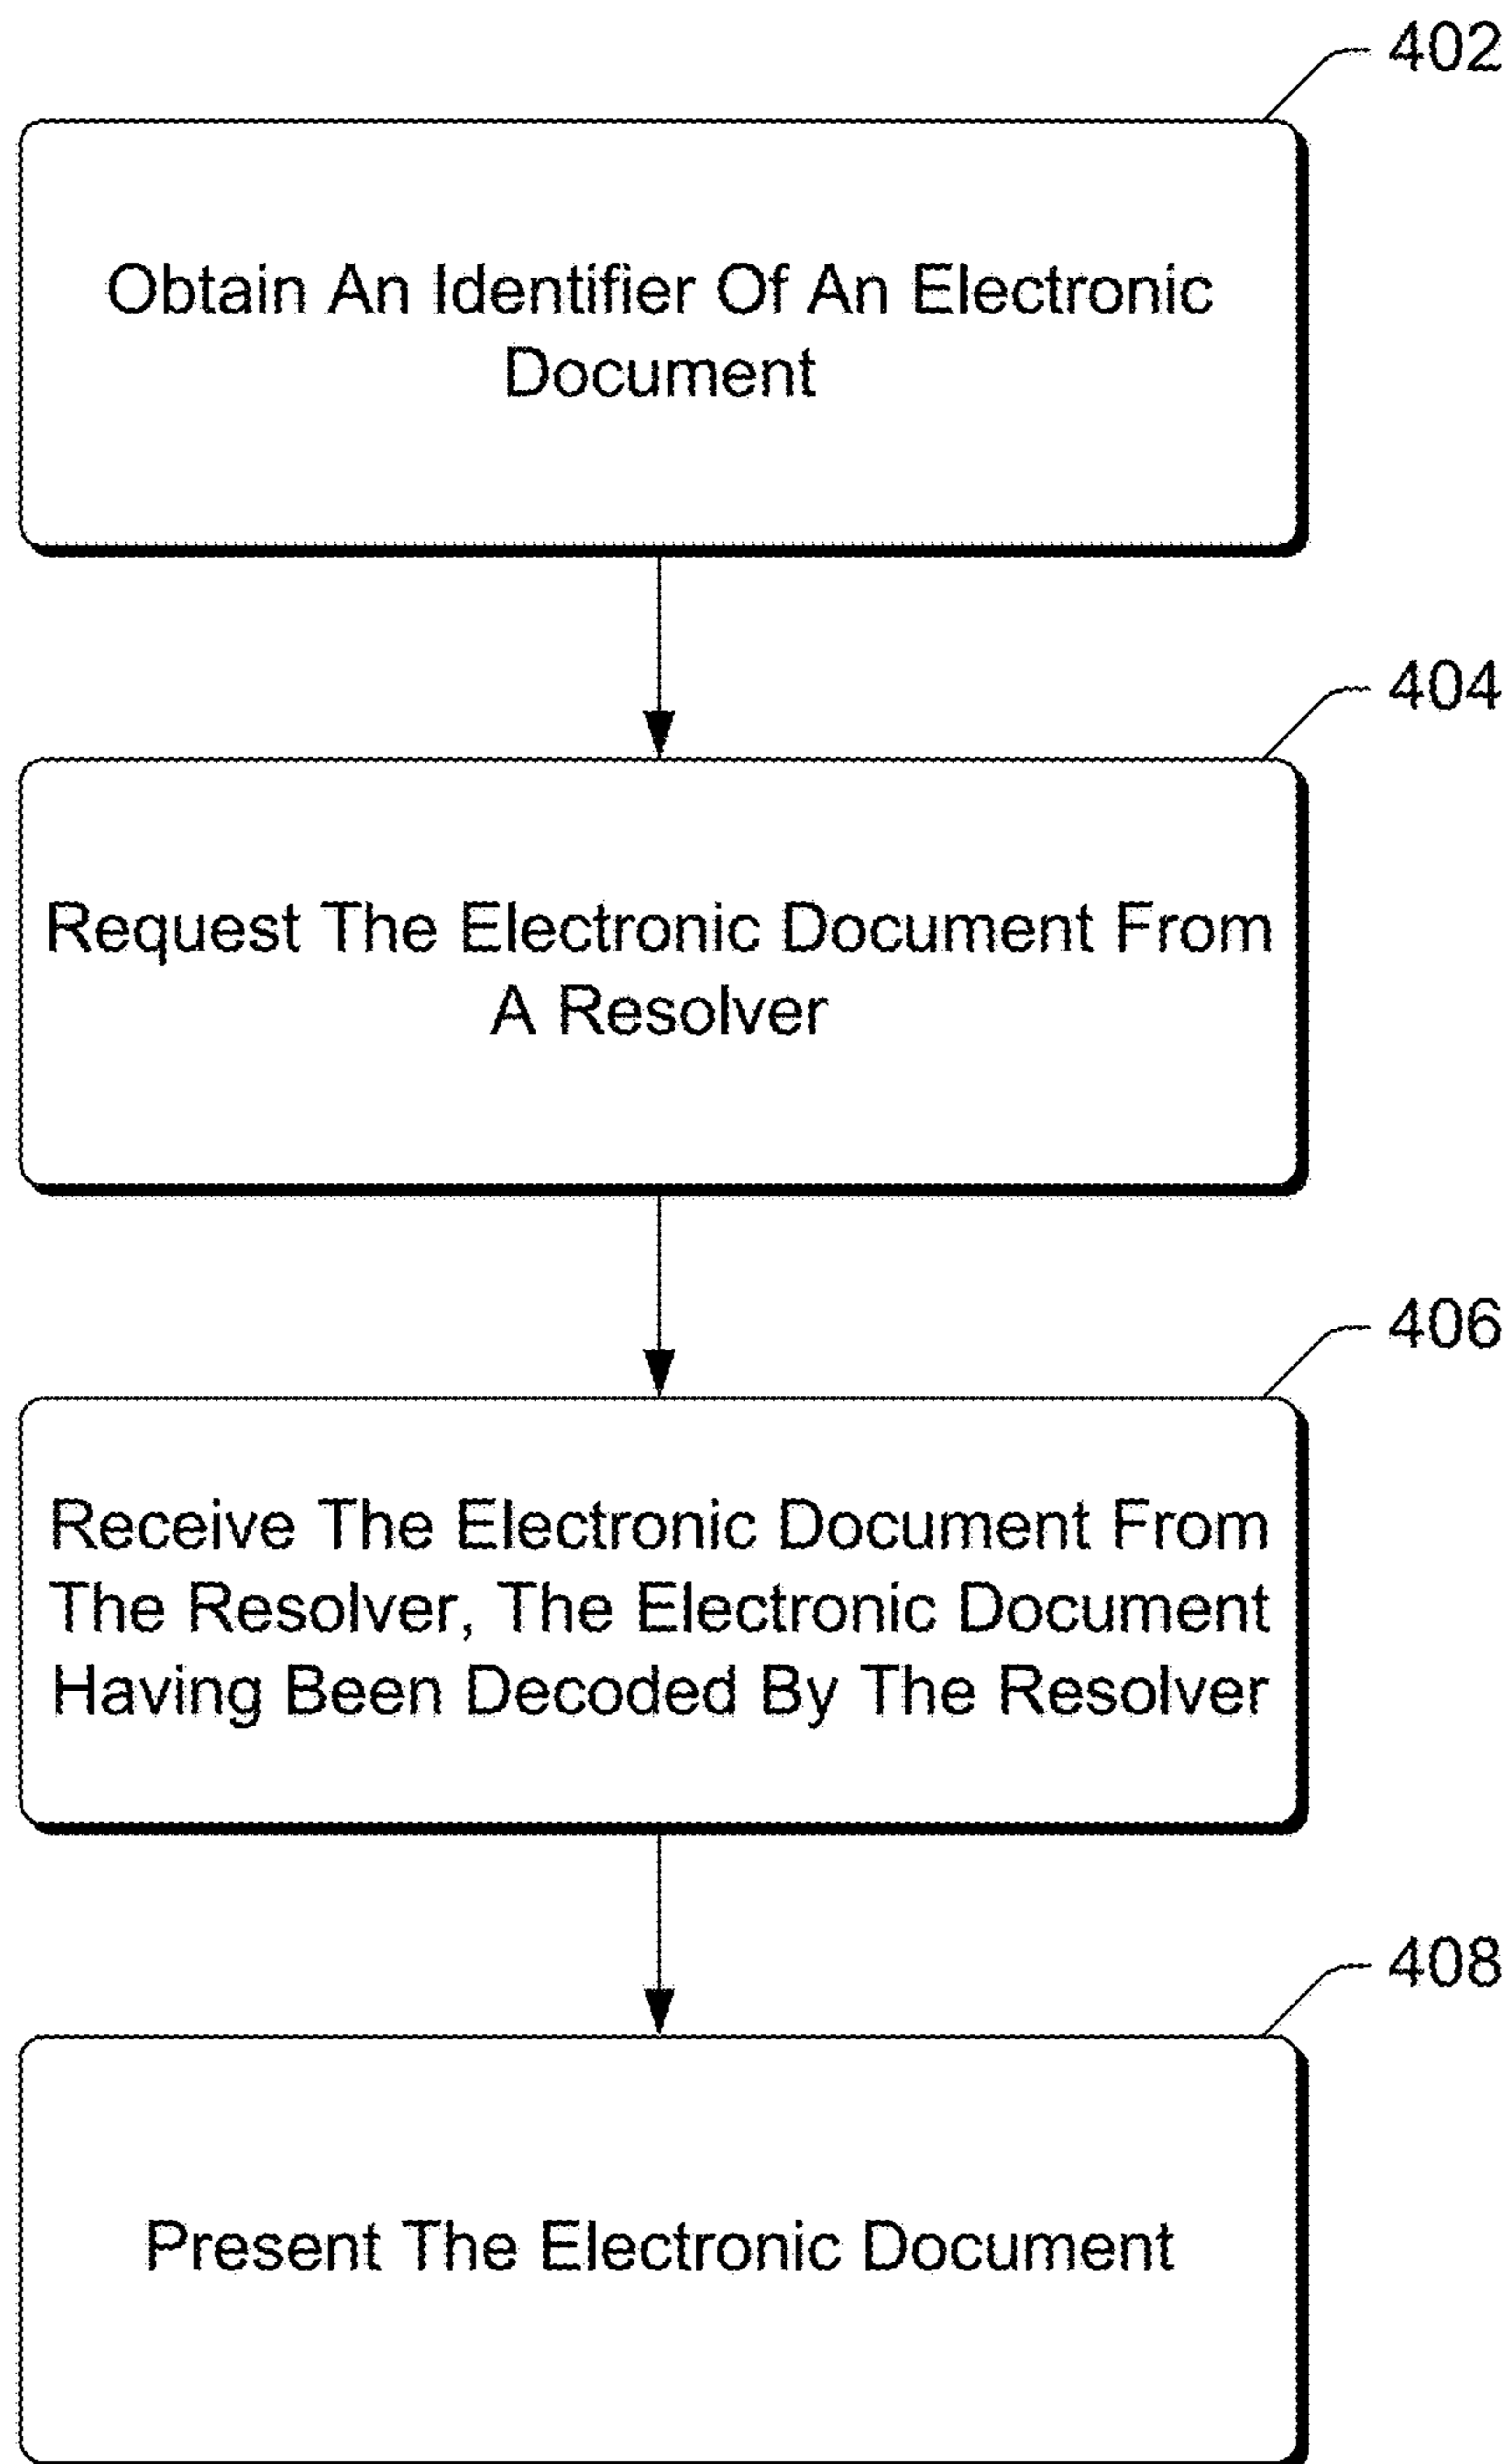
402

Obtain An Identifier Of An Electronic Document

404

Request The Electronic Document From A Resolver

406

Receive The Electronic Document From The Resolver, The Electronic Document Having Been Decoded By The Resolver

408

Present The Electronic Document